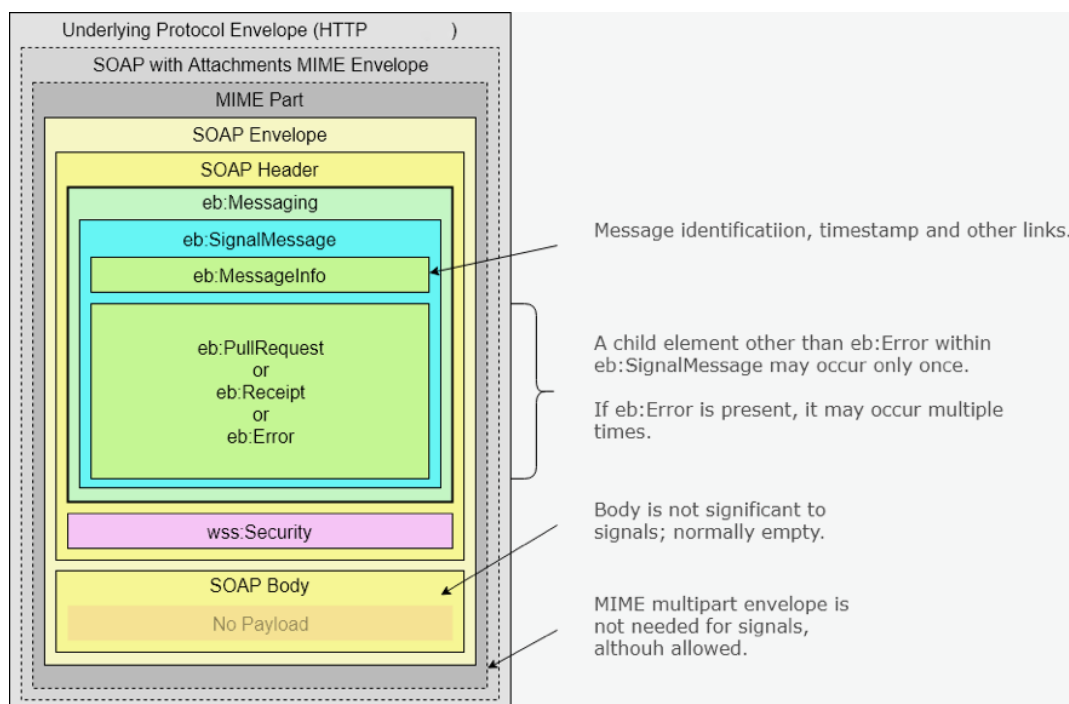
Underlying Protocol Envelope (HTTP )

SOAP with Attachments MIME Envelope

MIME Part

SOAP Envelope

SOAP Header

eb:Messaging

eb:SignalMessage

eb:MessageInfo

eb:PullRequest
or
eb:Receipt
or
eb:Error

wss:Security

SOAP Body

No Payload

Message identificatiion, timestamp and other links.

A child element other than eb:Error within eb:SignalMessage may occur only once.

If eb:Error is present, it may occur multiple times.

Body is not significant to signals; normally empty.

MIME multipart envelope is not needed for signals, althouh allowed.